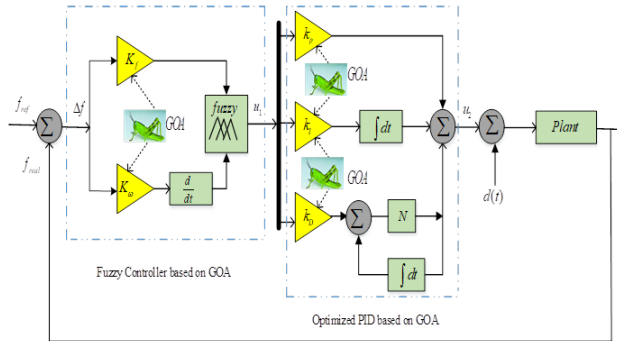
$f_{ref}$
$\Sigma$
$f_{real}$
$\Delta f$
$K_f$
GOA
$K_\omega$
$\frac{d}{dt}$
$fuzzy$
$u_1$
$k_p$
GOA
$k_i$
$\int dt$
GOA
$k_D$
$\Sigma$
$N$
$\int dt$
$\Sigma$
$u_2$
$\Sigma$
$d(t)$
Plant

Fuzzy Controller based on GOA

Optimized PID based on GOA